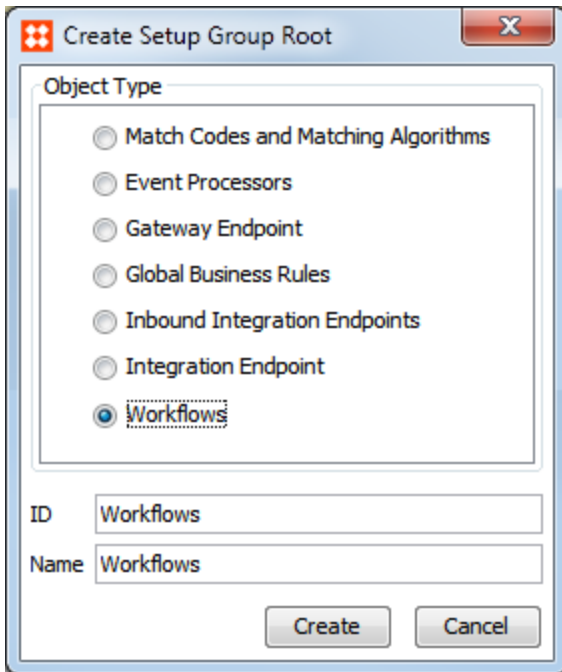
Create Setup Group Root

Object Type

Match Codes and Matching Algorithms

Event Processors

Gateway Endpoint

Global Business Rules

Inbound Integration Endpoints

Integration Endpoint

Workflows

ID Workflows

Name Workflows

Create Cancel